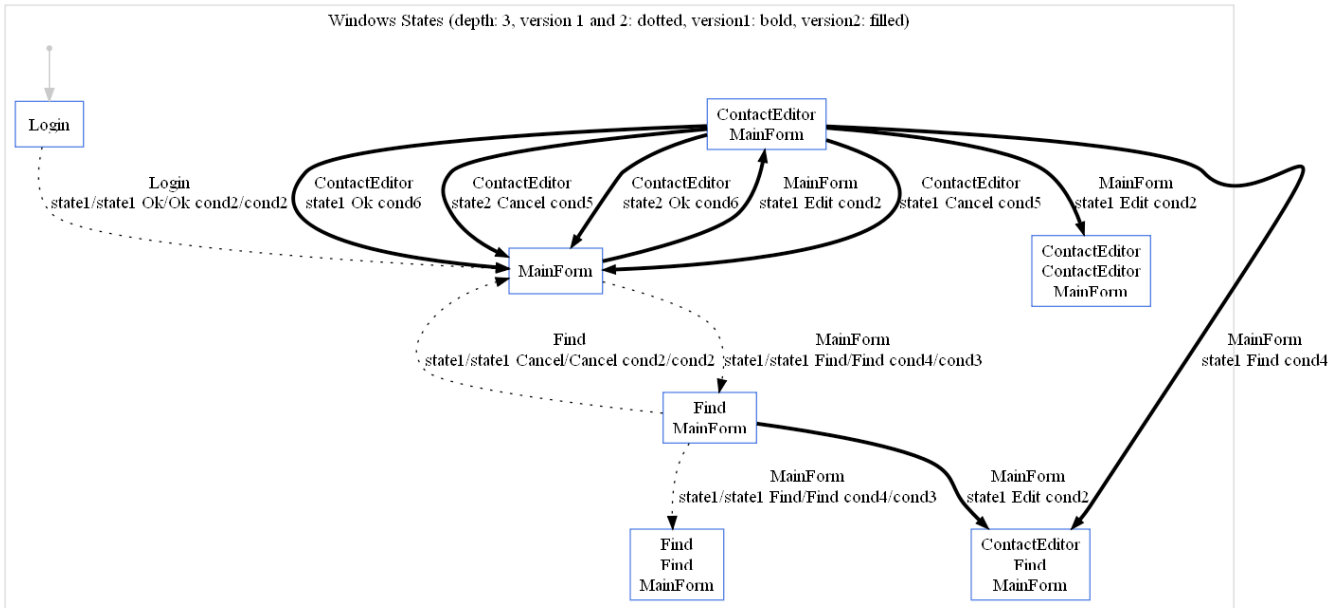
Windows States (depth: 3, version 1 and 2: dotted, version1: bold, version2: filled)

Login

ContactEditor
MainForm

Login
state1/state1 Ok/Ok cond2/cond2

ContactEditor
state1 Ok cond6

ContactEditor
state2 Cancel cond5

ContactEditor
state2 Ok cond6

MainForm
state1 Edit cond2

ContactEditor
state1 Cancel cond5

MainForm
state1 Edit cond2

MainForm

ContactEditor
ContactEditor
MainForm

Find
state1/state1 Cancel/Cancel cond2/cond2

MainForm
state1/state1 Find/Find cond4/cond3

MainForm
state1 Find cond4

Find
MainForm

MainForm
state1/state1 Find/Find cond4/cond3

MainForm
state1 Edit cond2

Find
Find
MainForm

ContactEditor
Find
MainForm